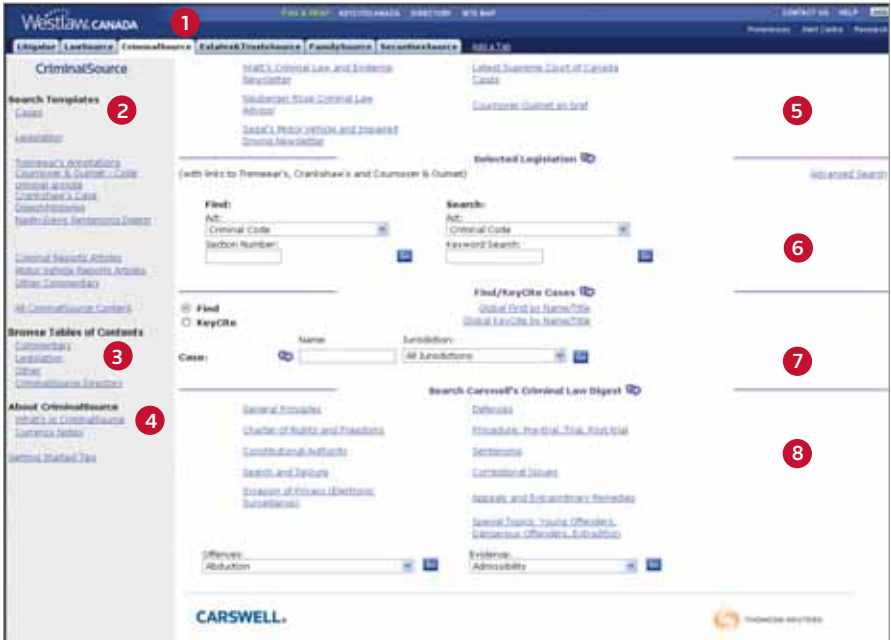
Westlaw CANADA
1
FIND & PRINT KEYCITE CANADA DIRECTORY SITE MAP
CONTACT US HELP
Preferences Alert Centre Research
Litigator Lawsource CriminalSource Estates&Trustsource Familysource Securitiessource Add a Tab

CriminalSource

Search Templates
2
Cases
Legislation
Tremeear's Annotations
Coumoyer & Ouimet - Code
Criminal annota
Cranshaw's Case
Digest/Abstracts
Nadin-Davis Sentencing Digest
Criminal Reports Articles
Motor Vehicle Reports Articles
Other Commentary
All CriminalSource Content

Browse Tables of Contents
3
Commentary
Legislation
Other
CriminalSource Directory

About CriminalSource
4
What's in CriminalSource
Currency Notes

Getting Started Tips

Watt's Criminal Law and Evidence Newsletter
Neubauer Rose Criminal Law Advisor
Segal's Motor Vehicle and Impaired Driving Newsletter
Latest Supreme Court of Canada Cases
Cournoyer Ouimet en bref
5

Selected Legislation
(with links to Tremeear's, Cranshaw's and Cournoyer & Ouimet)
Advanced Search
Find:
Act:
Criminal Code
Section Number:
Search:
Act:
Criminal Code
Keyword Search:
6

Find/KeyCite Cases
Find
KeyCite
Global Find by Name/Title
Global KeyCite by Name/Title
Case:
Name:
Jurisdiction:
All Jurisdictions
7

Search Carswell's Criminal Law Digest
General Principles
Charter of Rights and Freedoms
Constitutional Authority
Search and Seizure
Invasion of Privacy (Electronic Surveillance)
Defences
Procedure: Pre-trial, Trial, Post-trial
Sentencing
Correctional Issues
Appeals and Extraordinary Remedies
Special Topics: Young Offenders, Dangerous Offenders, Extradition
8
Offences:
Abduction
Evidence:
Admissibility

CARSWELL.
THOMSON REUTERS